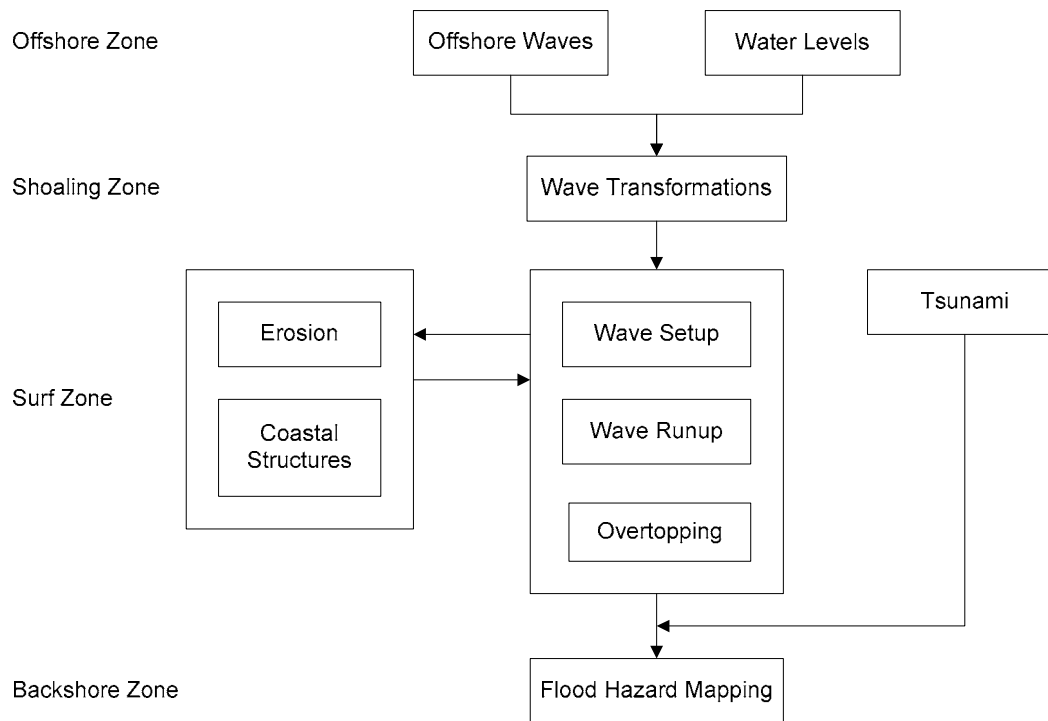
Offshore Zone

Offshore Waves

Water Levels

Shoaling Zone

Wave Transformations

Surf Zone

Erosion

Coastal Structures

Wave Setup

Wave Runup

Overtopping

Tsunami

Backshore Zone

Flood Hazard Mapping